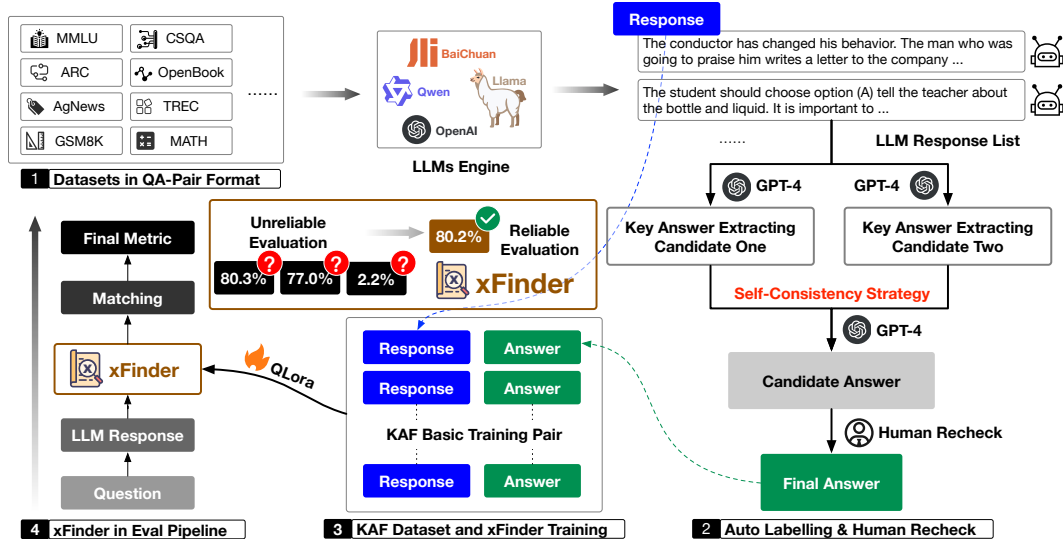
MMLU
CSQA
ARC
OpenBook
AgNews
TREC
GSM8K
MATH
......
1 Datasets in QA-Pair Format

BaiChuan
Qwen
Llama
OpenAI
LLMs Engine

Response
The conductor has changed his behavior. The man who was going to praise him writes a letter to the company ...
The student should choose option (A) tell the teacher about the bottle and liquid. It is important to ...
......
LLM Response List
GPT-4
GPT-4
Key Answer Extracting Candidate One
Key Answer Extracting Candidate Two
Self-Consistency Strategy
GPT-4
Candidate Answer
Human Recheck
Final Answer
2 Auto Labelling & Human Recheck

Final Metric
Matching
xFinder
LLM Response
Question
4 xFinder in Eval Pipeline

Unreliable Evaluation
80.3%
77.0%
2.2%
80.2%
Reliable Evaluation
xFinder

QLora

Response
Answer
Response
Answer
KAF Basic Training Pair
Response
Answer
3 KAF Dataset and xFinder Training